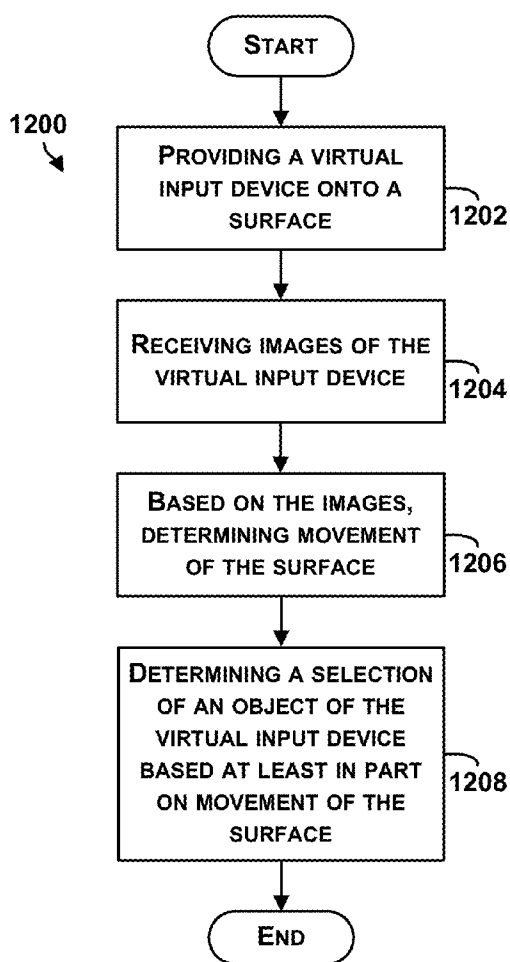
START

1200

PROVIDING A VIRTUAL INPUT DEVICE ONTO A SURFACE

1202

RECEIVING IMAGES OF THE VIRTUAL INPUT DEVICE

1204

BASED ON THE IMAGES, DETERMINING MOVEMENT OF THE SURFACE

1206

DETERMINING A SELECTION OF AN OBJECT OF THE VIRTUAL INPUT DEVICE BASED AT LEAST IN PART ON MOVEMENT OF THE SURFACE

1208

END